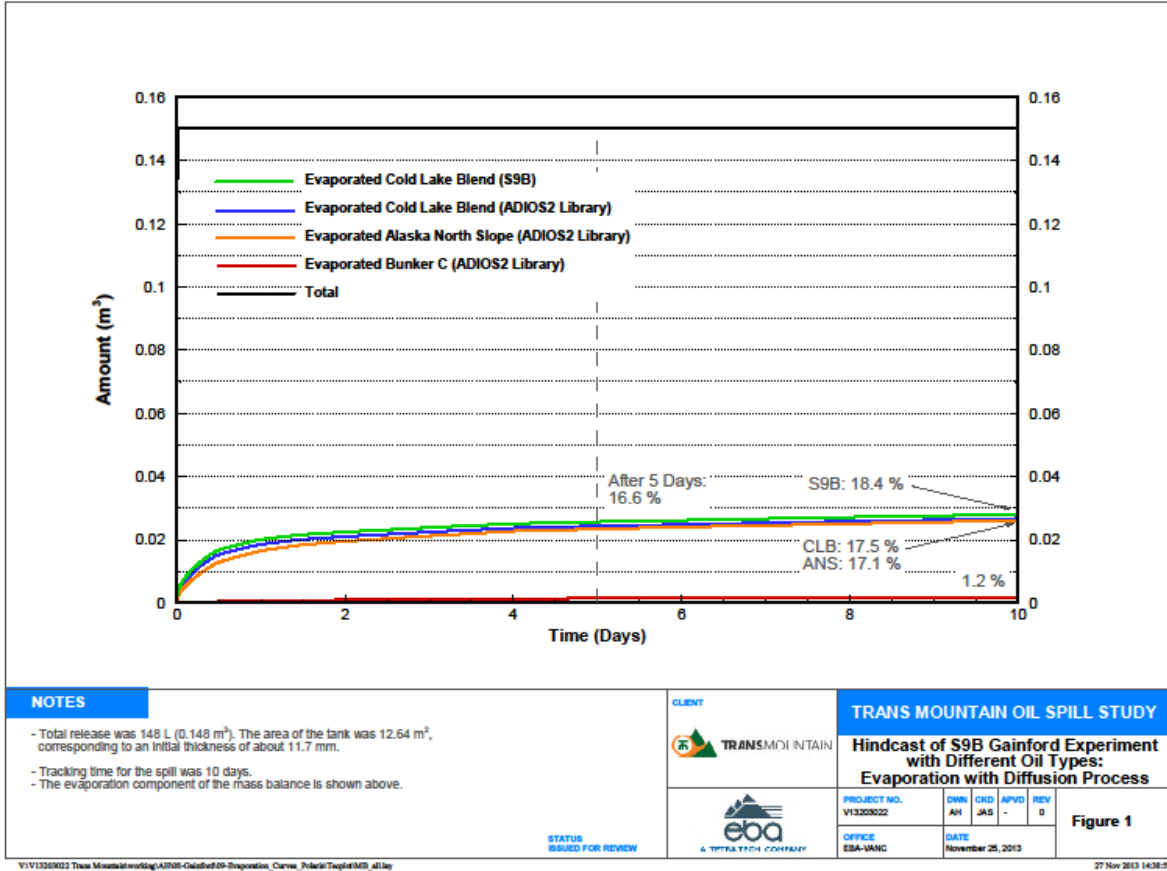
0.16
0.14
0.12
0.1
0.08
0.06
0.04
0.02
0

Evaporated Cold Lake Blend (S9B)
Evaporated Cold Lake Blend (ADIOS2 Library)
Evaporated Alaska North Slope (ADIOS2 Library)
Evaporated Bunker C (ADIOS2 Library)
Total

Amount (m$^3$)

After 5 Days: 16.6 %
S9B: 18.4 %
CLB: 17.5 %
ANS: 17.1 %
1.2 %

0 2 4 6 8 10
Time (Days)

NOTES
- Total release was 148 L (0.148 m$^3$). The area of the tank was 12.64 m$^2$, corresponding to an initial thickness of about 11.7 mm.

- Tracking time for the spill was 10 days.
- The evaporation component of the mass balance is shown above.

STATUS
ISSUED FOR REVIEW

CLIENT
TRANSMOUNTAIN

eba
A TETRA TECH COMPANY

TRANS MOUNTAIN OIL SPILL STUDY

Hindcast of S9B Gainford Experiment with Different Oil Types: Evaporation with Diffusion Process

| PROJECT NO. | DWN | CKD | APVD | REV |
|---|---|---|---|---|
| V13203022 | AH | JAS | - | 0 |

OFFICE
EBA-VANC

DATE
November 25, 2013

Figure 1

V:\V13203022 Trans Mountain\working\AS08-Gainford\S9-Evaporation_Curves_Polaris\Tecplot\MB_all.lay

27 Nov 2013 14:38:5